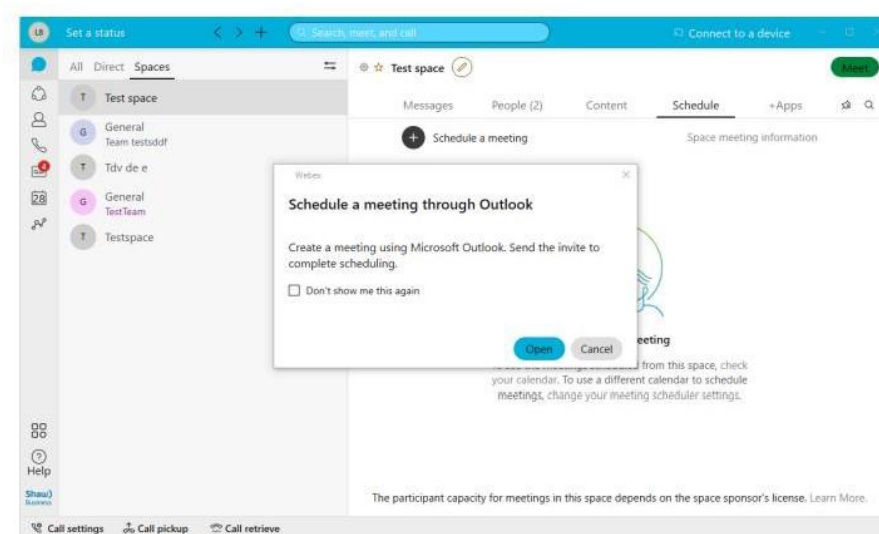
LB Set a status

Search, meet, and call

Connect to a device

All Direct Spaces

T Test space

G General
Team testsddf

T Tdv de e

G General
TestTeam

T Testspace

Test space

Meet

Messages People (2) Content Schedule +Apps

Schedule a meeting

Space meeting information

Webex

Schedule a meeting through Outlook

Create a meeting using Microsoft Outlook. Send the invite to complete scheduling.

Don't show me this again

Open Cancel

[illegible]eeting

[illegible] from this space, check your calendar. To use a different calendar to schedule meetings, change your meeting scheduler settings.

Help

Shaw) Business

The participant capacity for meetings in this space depends on the space sponsor's license. Learn More.

Call settings Call pickup Call retrieve